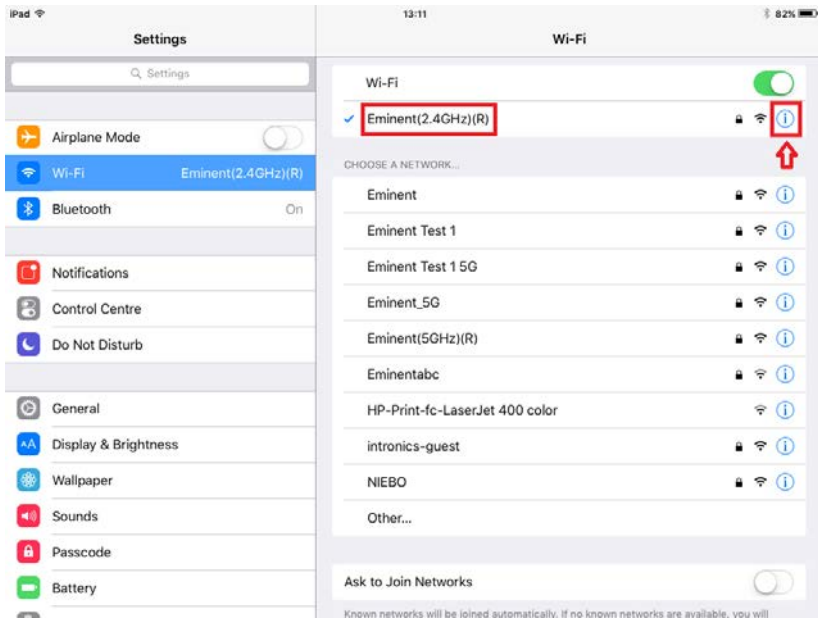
iPad
13:11
82%
Settings
Wi-Fi
Settings
Airplane Mode
Wi-Fi Eminent(2.4GHz)(R)
Bluetooth On
Notifications
Control Centre
Do Not Disturb
General
Display & Brightness
Wallpaper
Sounds
Passcode
Battery
Wi-Fi
Eminent(2.4GHz)(R)
CHOOSE A NETWORK...
Eminent
Eminent Test 1
Eminent Test 1 5G
Eminent_5G
Eminent(5GHz)(R)
Eminentabc
HP-Print-fc-LaserJet 400 color
intronics-guest
NIEBO
Other...
Ask to Join Networks
Known networks will be joined automatically. If no known networks are available, you will